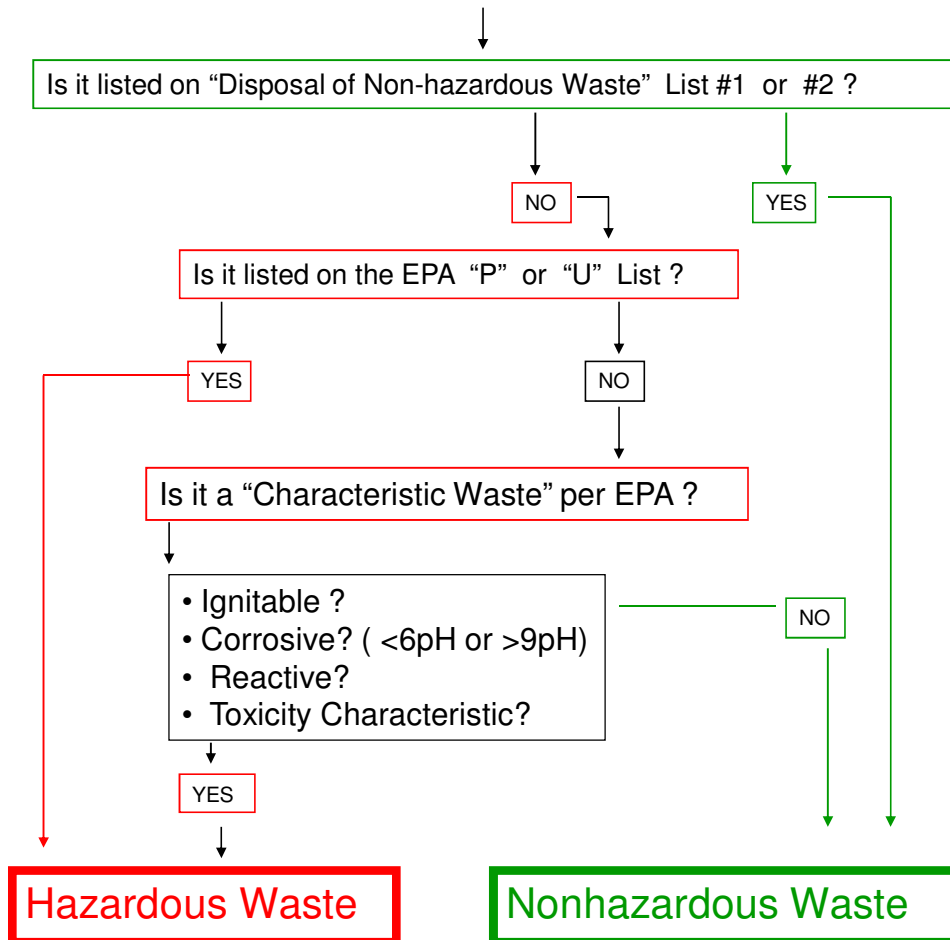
Is it listed on “Disposal of Non-hazardous Waste” List #1 or #2 ?

NO

YES

Is it listed on the EPA “P” or “U” List ?

YES

NO

Is it a “Characteristic Waste” per EPA ?

• Ignitable ?
• Corrosive? ( <6pH or >9pH)
• Reactive?
• Toxicity Characteristic?

NO

YES

Hazardous Waste

Nonhazardous Waste